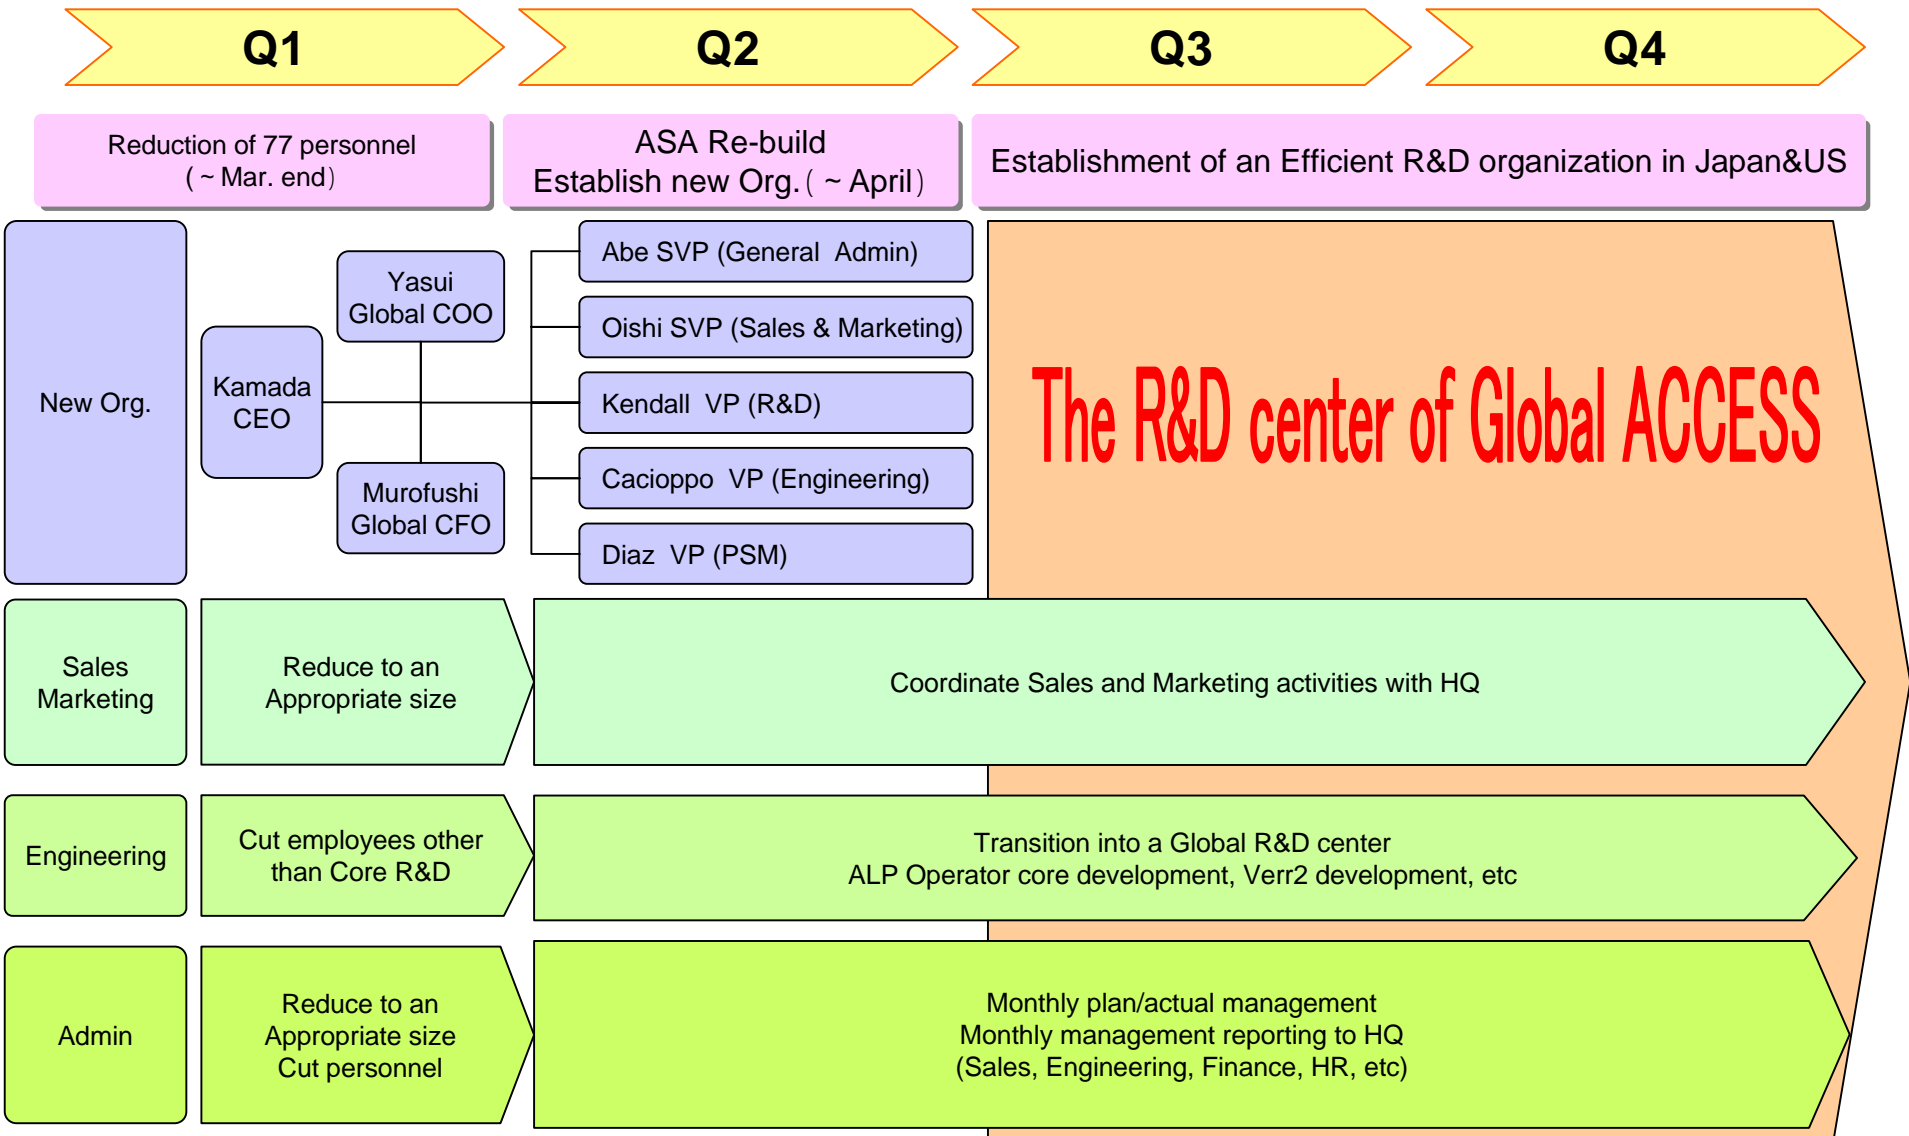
Q1

Q2

Q3

Q4

Reduction of 77 personnel
( ~ Mar. end)

ASA Re-build
Establish new Org. ( ~ April)

Establishment of an Efficient R&D organization in Japan&US

New Org.

Kamada
CEO

Yasui
Global COO

Murofushi
Global CFO

Abe SVP (General Admin)

Oishi SVP (Sales & Marketing)

Kendall VP (R&D)

Cacioppo VP (Engineering)

Diaz VP (PSM)

The R&D center of Global ACCESS

Sales
Marketing

Reduce to an
Appropriate size

Coordinate Sales and Marketing activities with HQ

Engineering

Cut employees other
than Core R&D

Transition into a Global R&D center
ALP Operator core development, Verr2 development, etc

Admin

Reduce to an
Appropriate size
Cut personnel

Monthly plan/actual management
Monthly management reporting to HQ
(Sales, Engineering, Finance, HR, etc)